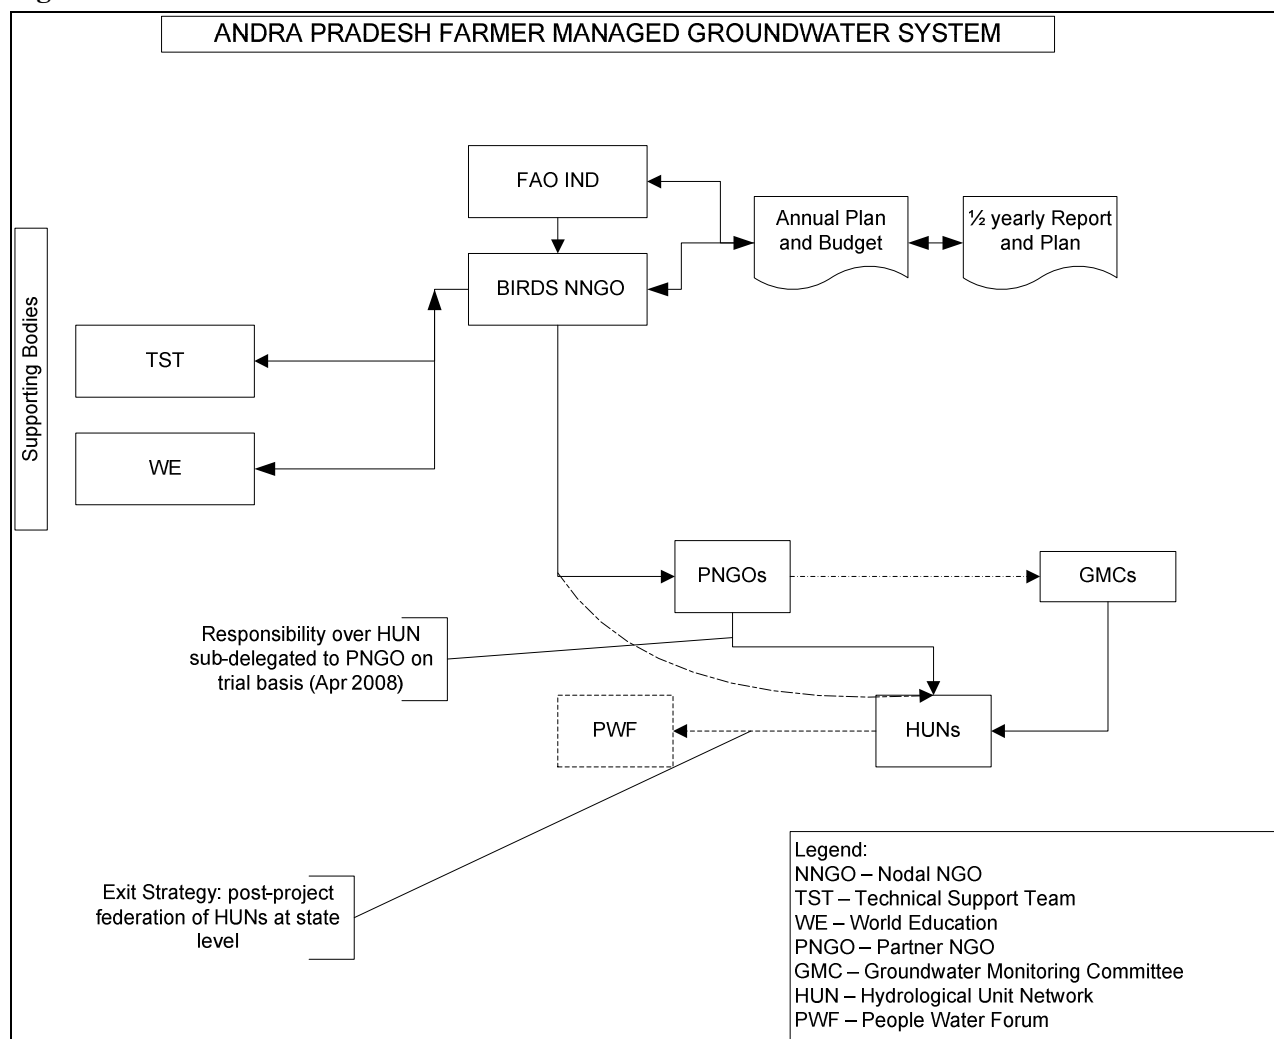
ANDRA PRADESH FARMER MANAGED GROUNDWATER SYSTEM

Supporting Bodies

FAO IND

BIRDS NNGO

Annual Plan and Budget

½ yearly Report and Plan

TST

WE

PNGOs

GMCs

Responsibility over HUN sub-delegated to PNGO on trial basis (Apr 2008)

PWF

HUNs

Exit Strategy: post-project federation of HUNs at state level

Legend:
NNGO – Nodal NGO
TST – Technical Support Team
WE – World Education
PNGO – Partner NGO
GMC – Groundwater Monitoring Committee
HUN – Hydrological Unit Network
PWF – People Water Forum